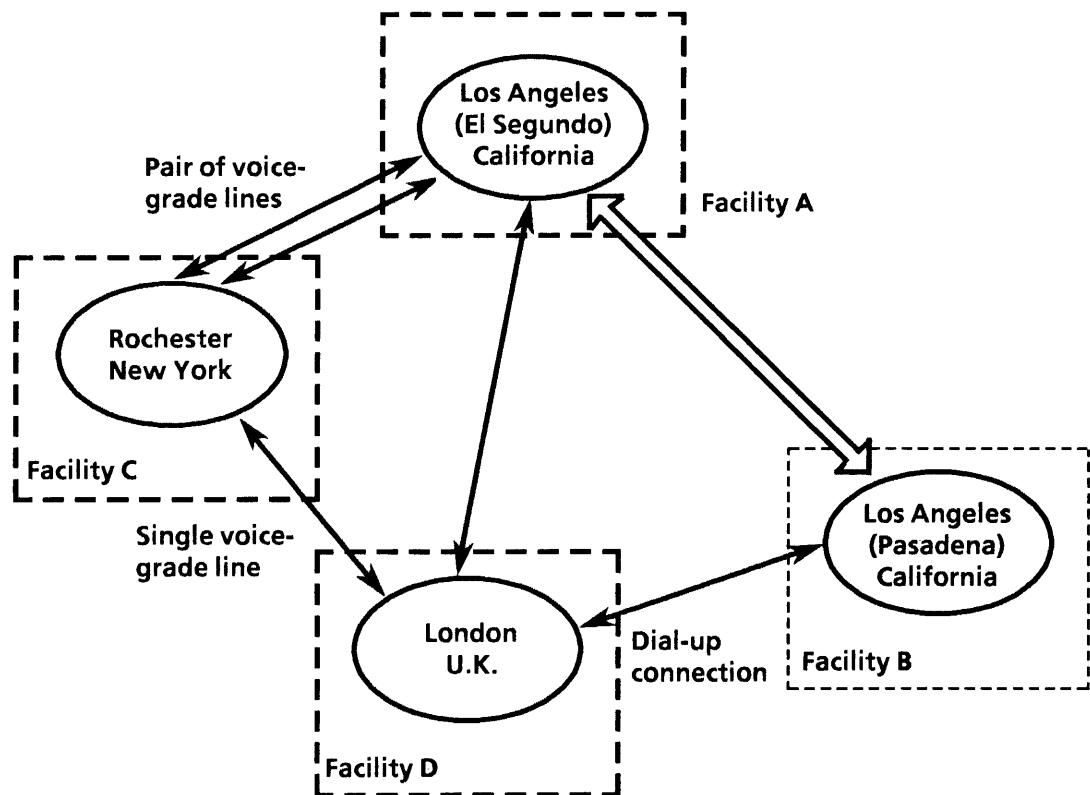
Los Angeles (El Segundo) California

Facility A

Pair of voice-grade lines

Rochester New York

Facility C

Single voice-grade line

London U.K.

Facility D

Dial-up connection

Los Angeles (Pasadena) California

Facility B